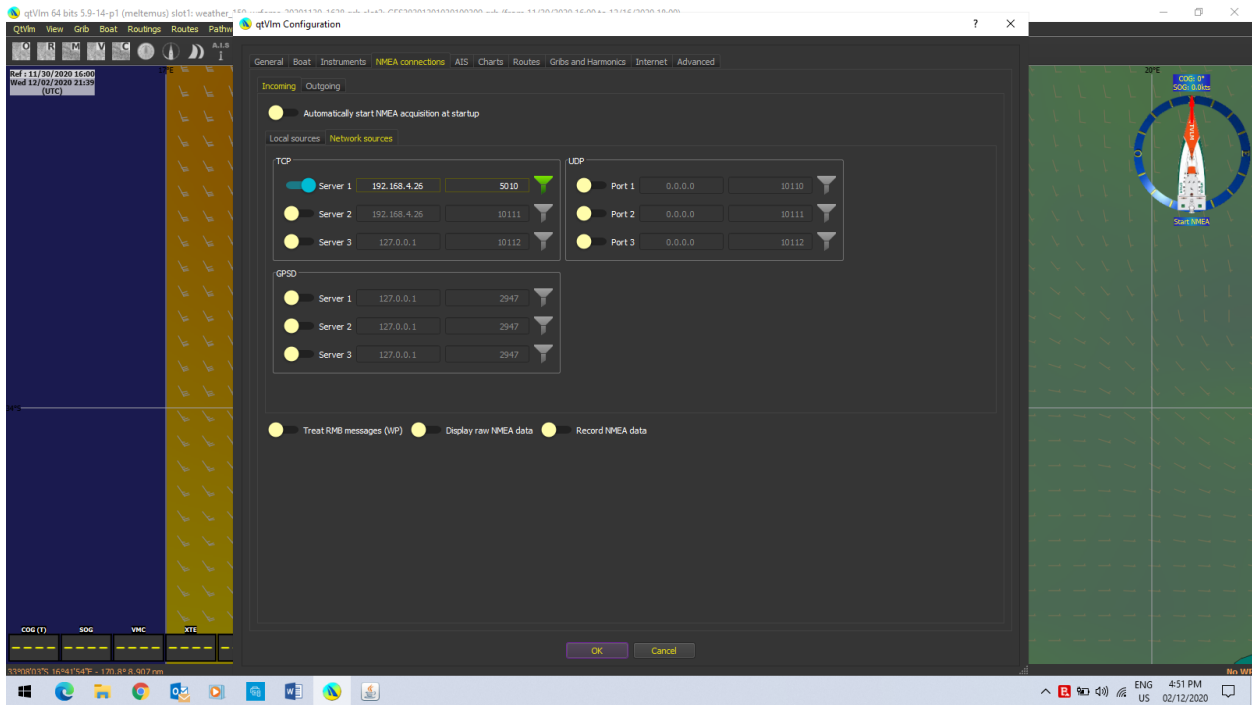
qtVlm 64 bits 5.9-14-p1 (meltemus) slot1: weather_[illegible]

QtVlm View Grib Boat Routings Routes Pathw

O R M V C

A.I.S

Ref : 11/30/2020 16:00
Wed 12/02/2020 21:39
(UTC)

qtVlm Configuration

?

General Boat Instruments NMEA connections AIS Charts Routes Gribs and Harmonics Internet Advanced

Incoming Outgoing

Automatically start NMEA acquisition at startup

Local sources Network sources

TCP

Server 1 192.168.4.26 5010

Server 2 192.168.4.26 10111

Server 3 127.0.0.1 10112

UDP

Port 1 0.0.0.0 10110

Port 2 0.0.0.0 10111

Port 3 0.0.0.0 10112

GPSD

Server 1 127.0.0.1 2947

Server 2 127.0.0.1 2947

Server 3 127.0.0.1 2947

Treat RMB messages (WP) Display raw NMEA data Record NMEA data

OK Cancel

20°E

COG: 0°
SOG: 0.0kts

Start NMEA

COG (T) SOG VMC XTE

33°08'03"S 16°41'54"E - 170.8° 8.907 nm

No W

ENG US

4:51 PM
02/12/2020